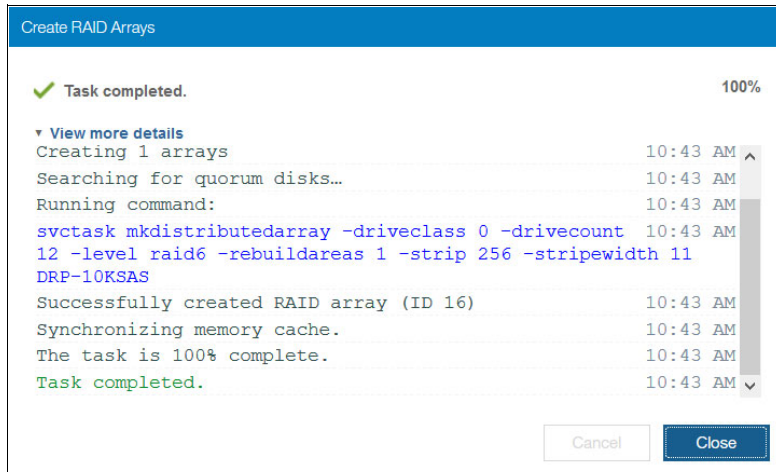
Create RAID Arrays

Task completed.

100%

▾ View more details

| | |
|---|---|
| Creating 1 arrays | 10:43 AM |
| Searching for quorum disks… | 10:43 AM |
| Running command: | 10:43 AM |
| svctask mkdistributedarray -driveclass 0 -drivecount 12 -level raid6 -rebuildareas 1 -strip 256 -stripewidth 11 DRP-10KSAS | 10:43 AM |
| Successfully created RAID array (ID 16) | 10:43 AM |
| Synchronizing memory cache. | 10:43 AM |
| The task is 100% complete. | 10:43 AM |
| Task completed. | 10:43 AM |

Cancel

Close